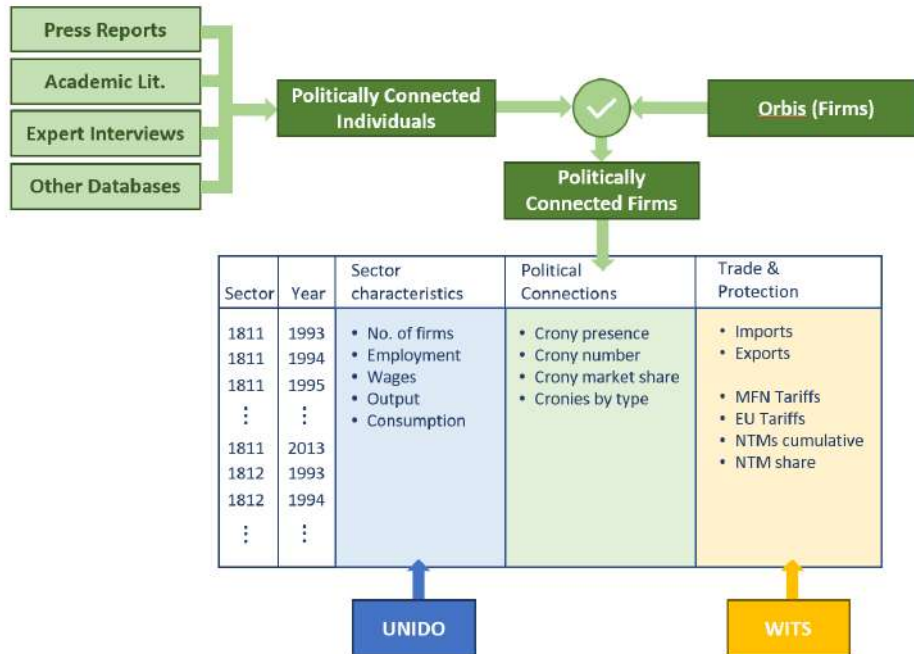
Press Reports
Academic Lit.
Expert Interviews
Other Databases

Politically Connected Individuals

Orbis (Firms)

Politically Connected Firms

| Sector | Year | Sector characteristics | Political Connections | Trade & Protection |
|---|---|---|---|---|
| 1811<br>1811<br>1811<br>⋮<br>1811<br>1812<br>1812<br>⋮ | 1993<br>1994<br>1995<br>⋮<br>2013<br>1993<br>1994<br>⋮ | • No. of firms<br>• Employment<br>• Wages<br>• Output<br>• Consumption | • Crony presence<br>• Crony number<br>• Crony market share<br>• Cronies by type | • Imports<br>• Exports<br><br>• MFN Tariffs<br>• EU Tariffs<br>• NTMs cumulative<br>• NTM share |

UNIDO

WITS